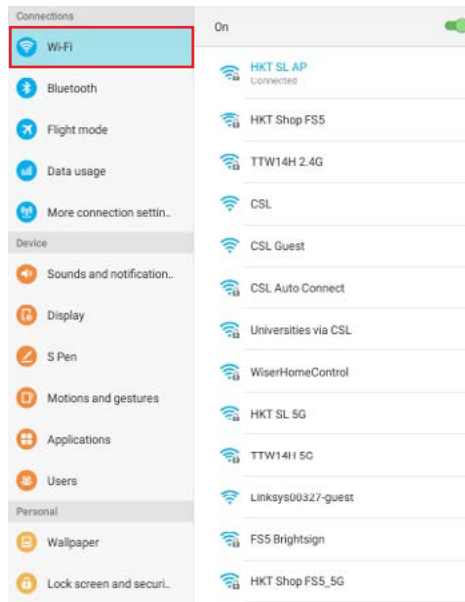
Connections
Wi-Fi
Bluetooth
Flight mode
Data usage
More connection settin..
Device
Sounds and notification..
Display
S Pen
Motions and gestures
Applications
Users
Personal
Wallpaper
Lock screen and securi..

On

HKT SL AP
Connected
HKT Shop FS5
TTW14H 2.4G
CSL
CSL Guest
CSL Auto Connect
Universities via CSL
WiserHomeControl
HKT SL 5G
TTW14H 5G
Linksys00327-guest
FS5 Brightsign
HKT Shop FS5_5G